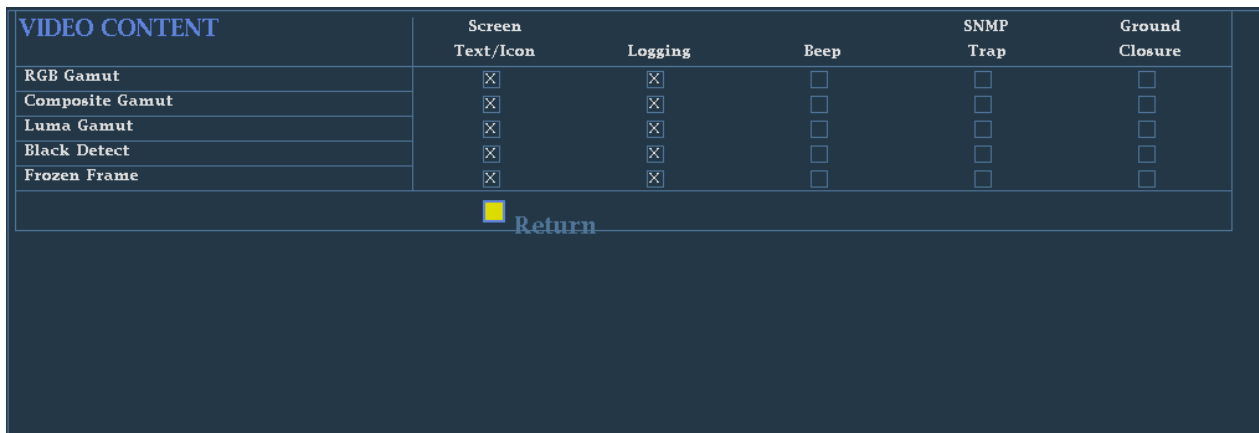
| VIDEO CONTENT | Screen Text/Icon | Logging | Beep | SNMP Trap | Ground Closure |
|---|---|---|---|---|---|
| RGB Gamut | ☒ | ☒ | ☐ | ☐ | ☐ |
| Composite Gamut | ☒ | ☒ | ☐ | ☐ | ☐ |
| Luma Gamut | ☒ | ☒ | ☐ | ☐ | ☐ |
| Black Detect | ☒ | ☒ | ☐ | ☐ | ☐ |
| Frozen Frame | ☒ | ☒ | ☐ | ☐ | ☐ |

Return